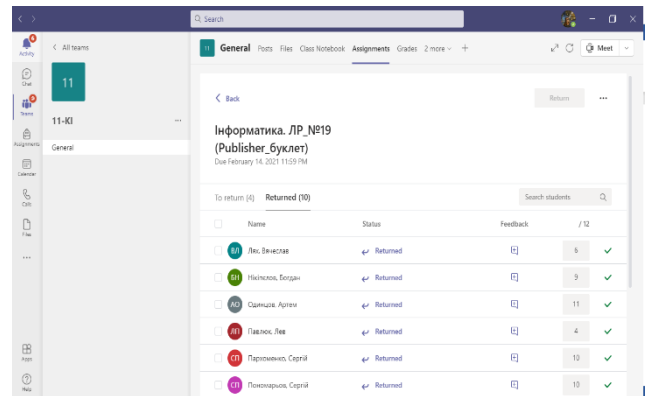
Search

Activity
Chat
Teams
Assignments
Calendar
Calls
Files
...
Apps
Help

< All teams
11
11-КІ ...
General

11 General Posts Files Class Notebook Assignments Grades 2 more + Meet

< Back
Return ...

Інформатика. ЛР_№19 (Publisher_буклет)
Due February 14, 2021 11:59 PM

To return (4) Returned (10)
Search students

| | Name | Status | Feedback | /12 | |
|---|---|---|---|---|---|
| ВЛ | Лях, Вячеслав | Returned | | 8 | ✓ |
| БН | Нікіпєлов, Богдан | Returned | | 9 | ✓ |
| АО | Одинцов, Артем | Returned | | 11 | ✓ |
| ЛП | Павлюк, Лев | Returned | | 4 | ✓ |
| СП | Пархоменко, Сергій | Returned | | 10 | ✓ |
| СП | Пономарьов, Сергій | Returned | | 10 | ✓ |